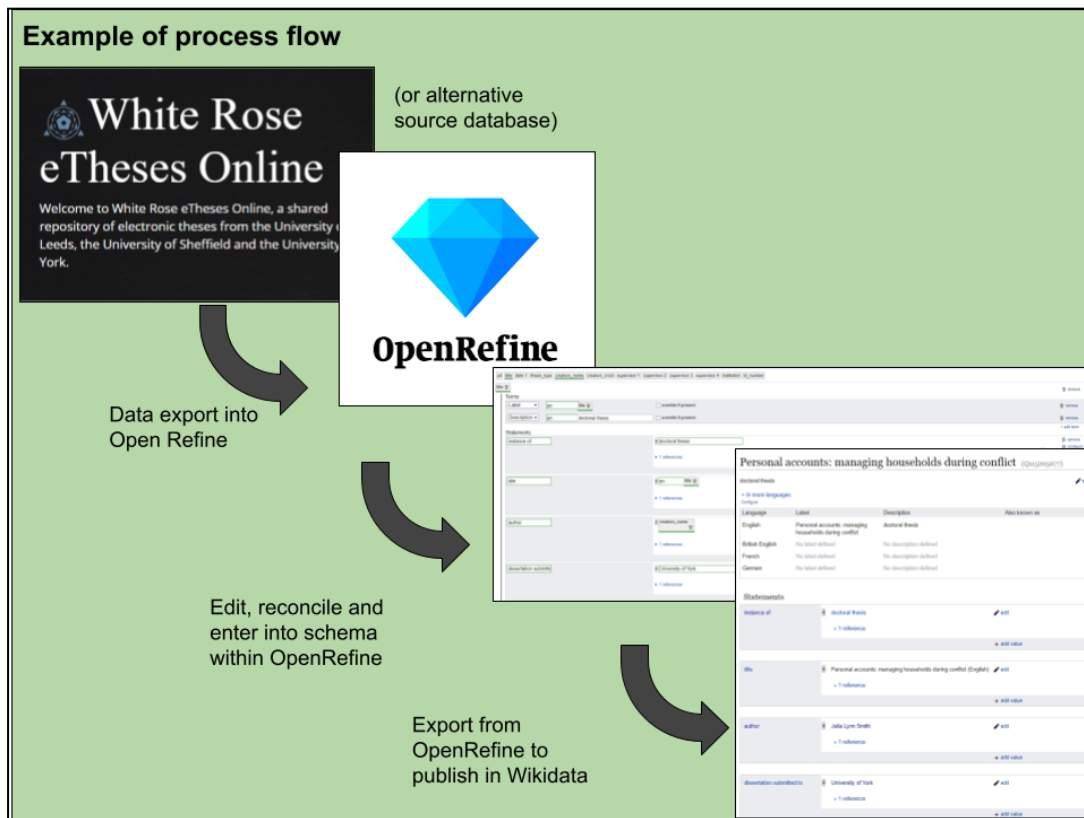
Example of process flow

White Rose eTheses Online

Welcome to White Rose eTheses Online, a shared repository of electronic theses from the University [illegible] Leeds, the University of Sheffield and the University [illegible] York.

(or alternative source database)

OpenRefine

Data export into Open Refine

Edit, reconcile and enter into schema within OpenRefine

Export from OpenRefine to publish in Wikidata

Personal accounts: managing households during conflict (Q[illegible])

doctoral thesis

In more languages

| Language | Label | Description | Also known as |
|---|---|---|---|
| English | Personal accounts: managing households during conflict | doctoral thesis | |
| British English | No label defined | No description defined | |
| French | No label defined | No description defined | |
| German | No label defined | No description defined | |

Statements

instance of — doctoral thesis — edit — + 1 reference — + add value

title — Personal accounts: managing households during conflict (English) — edit — + 1 reference — + add value

author — Julie Lynn Smith — edit — + 1 reference — + add value

dissertation submitted to — University of York — edit — + 1 reference — + add value